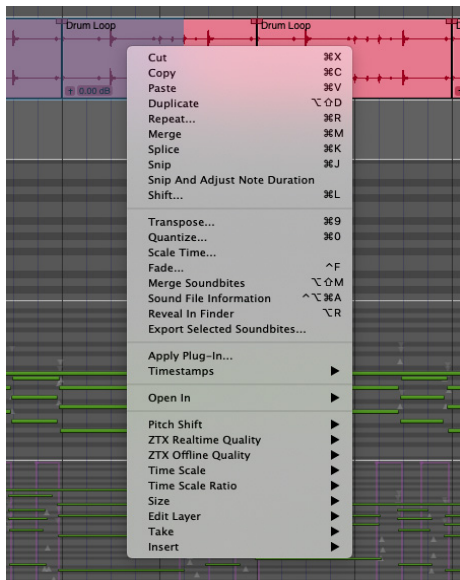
Drum Loop

Drum Loop

0.00 dB

Cut ⌘X
Copy ⌘C
Paste ⌘V
Duplicate ⌥⇧D
Repeat... ⌘R
Merge ⌘M
Splice ⌘K
Snip ⌘J
Snip And Adjust Note Duration
Shift... ⌘L

Transpose... ⌘9
Quantize... ⌘0
Scale Time...
Fade... ^F
Merge Soundbites ⌥⇧M
Sound File Information ^⌥⌘A
Reveal In Finder ⌥R
Export Selected Soundbites...

Apply Plug-In...
Timestamps ▶

Open In ▶

Pitch Shift ▶
ZTX Realtime Quality ▶
ZTX Offline Quality ▶
Time Scale ▶
Time Scale Ratio ▶
Size ▶
Edit Layer ▶
Take ▶
Insert ▶